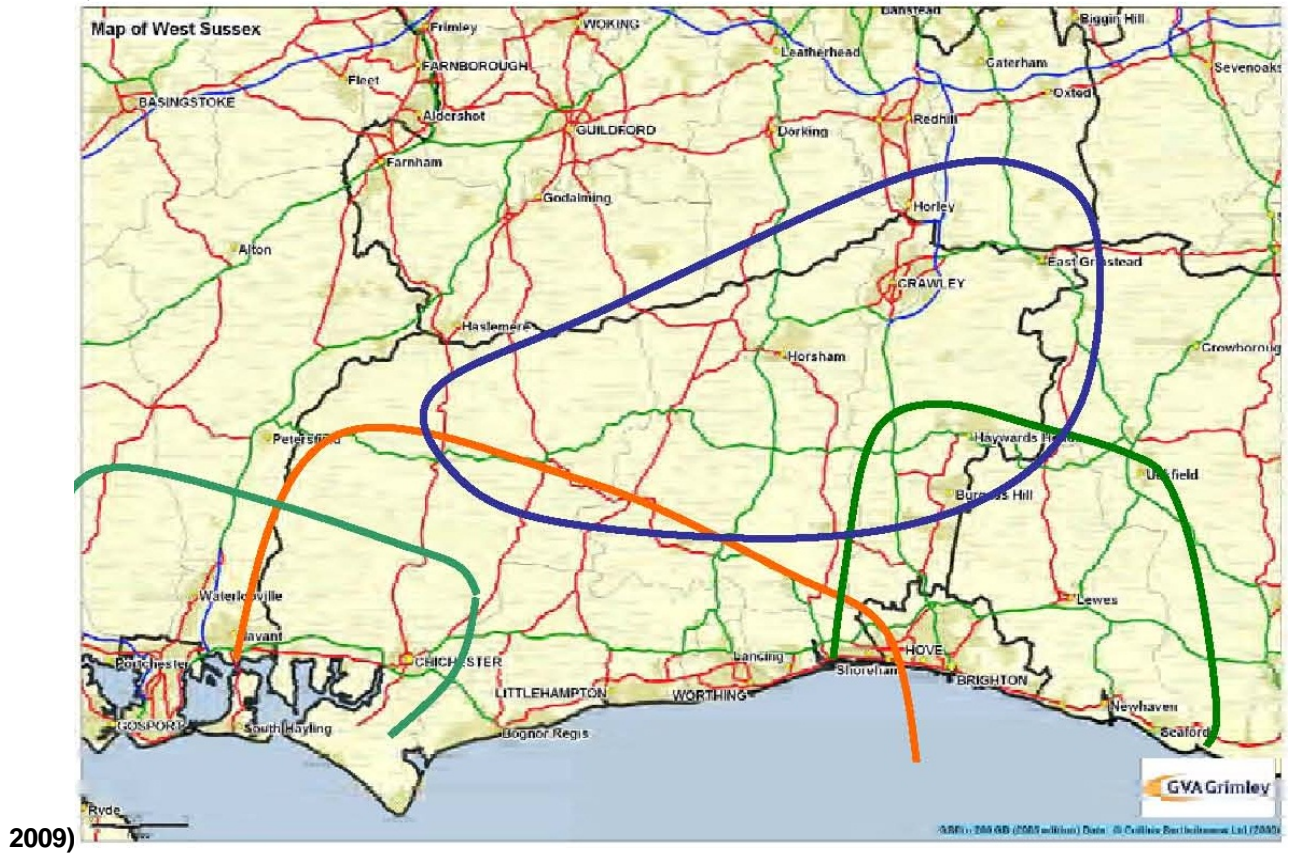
Map of West Sussex

Banstead
Biggin Hill
Frimley
WOKING
Leatherhead
Caterham
Sevenoaks
FARNBOROUGH
Fleet
Oxted
BASINGSTOKE
Aldershot
GUILDFORD
Dorking
Redhill
Farnham
Godalming
Horley
Alton
East Grinstead
CRAWLEY
Haslemere
Horsham
Crowborough
Petersfield
Haywards Heath
Uckfield
Burgess Hill
Waterlooville
Lewes
Havant
Portchester
CHICHESTER
Lancing
Shoreham
HOVE
BRIGHTON
LITTLEHAMPTON
WORTHING
GOSPORT
South Hayling
Bognor Regis
Newhaven
Seaford
Ryde

GVA Grimley

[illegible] (2005 edition) Data © Collins Bartholomew Ltd (2005)

2009)